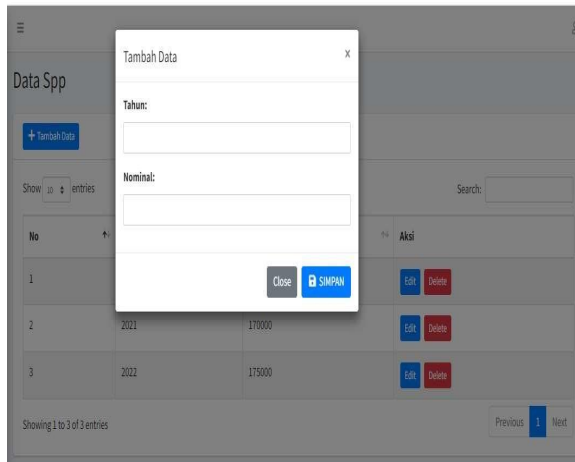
Data Spp

+ Tambah Data

Show 10 entries

Search:

| No | | | Aksi |
|---|---|---|---|
| 1 | | | Edit Delete |
| 2 | 2021 | 170000 | Edit Delete |
| 3 | 2022 | 175000 | Edit Delete |

Showing 1 to 3 of 3 entries

Previous 1 Next

Tambah Data ×

Tahun:

Nominal:

Close SIMPAN